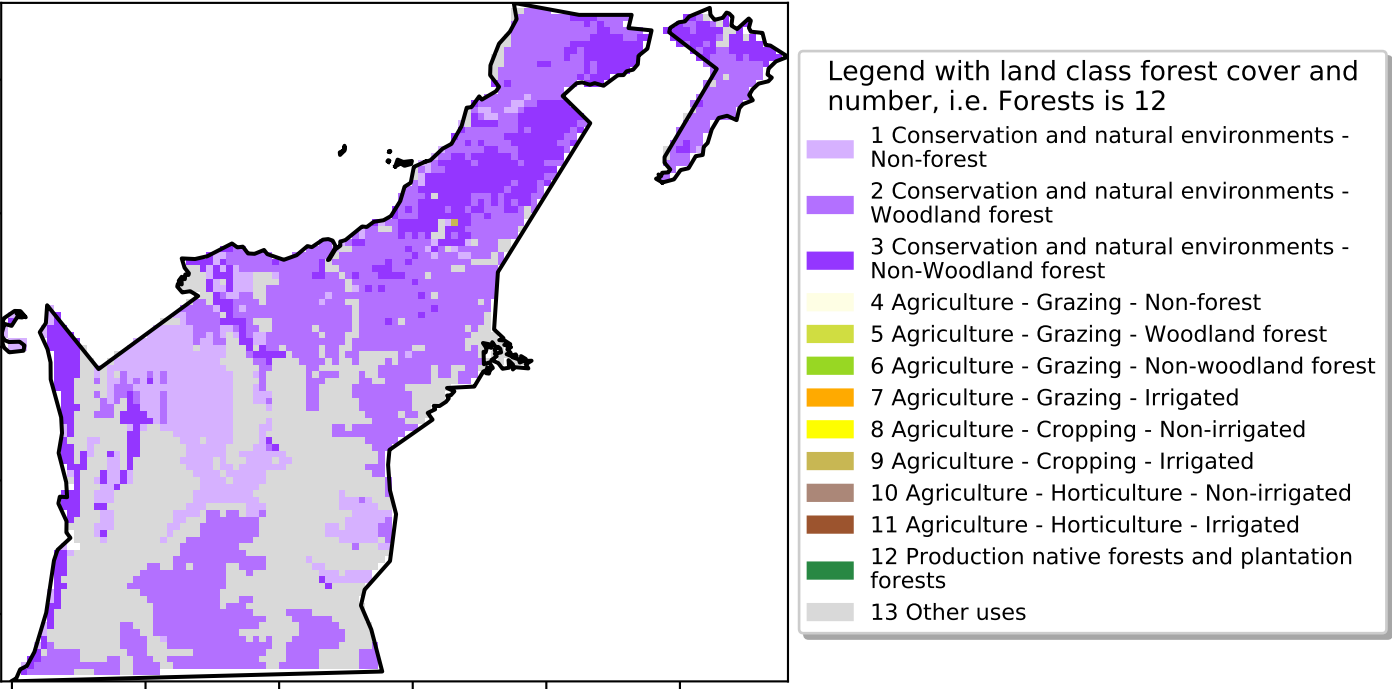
Legend with land class forest cover and number, i.e. Forests is 12

1 Conservation and natural environments - Non-forest
2 Conservation and natural environments - Woodland forest
3 Conservation and natural environments - Non-Woodland forest
4 Agriculture - Grazing - Non-forest
5 Agriculture - Grazing - Woodland forest
6 Agriculture - Grazing - Non-woodland forest
7 Agriculture - Grazing - Irrigated
8 Agriculture - Cropping - Non-irrigated
9 Agriculture - Cropping - Irrigated
10 Agriculture - Horticulture - Non-irrigated
11 Agriculture - Horticulture - Irrigated
12 Production native forests and plantation forests
13 Other uses